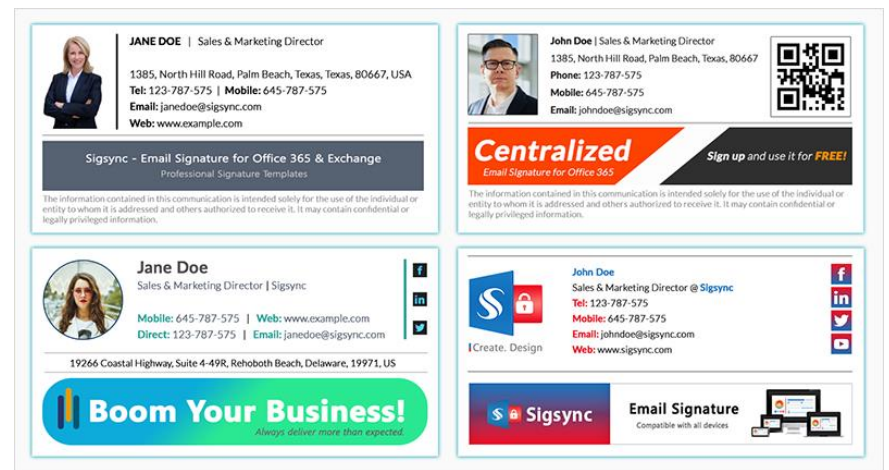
JANE DOE | Sales & Marketing Director

1385, North Hill Road, Palm Beach, Texas, Texas, 80667, USA
Tel: 123-787-575 | Mobile: 645-787-575
Email: janedoe@sigsync.com
Web: www.example.com

Sigsync - Email Signature for Office 365 & Exchange
Professional Signature Templates

The information contained in this communication is intended solely for the use of the individual or entity to whom it is addressed and others authorized to receive it. It may contain confidential or legally privileged information.

John Doe | Sales & Marketing Director
1385, North Hill Road, Palm Beach, Texas, 80667
Phone: 123-787-575
Mobile: 645-787-575
Email: johndoe@sigsync.com

Centralized
Email Signature for Office 365
Sign up and use it for FREE!

The information contained in this communication is intended solely for the use of the individual or entity to whom it is addressed and others authorized to receive it. It may contain confidential or legally privileged information.

Jane Doe
Sales & Marketing Director | Sigsync

Mobile: 645-787-575 | Web: www.example.com
Direct: 123-787-575 | Email: janedoe@sigsync.com

19266 Coastal Highway, Suite 4-49R, Rehoboth Beach, Delaware, 19971, US

Boom Your Business!
Always deliver more than expected

Create. Design

John Doe
Sales & Marketing Director @ Sigsync
Tel: 123-787-575
Mobile: 645-787-575
Email: johndoe@sigsync.com
Web: www.sigsync.com

Sigsync
Email Signature
Compatible with all devices